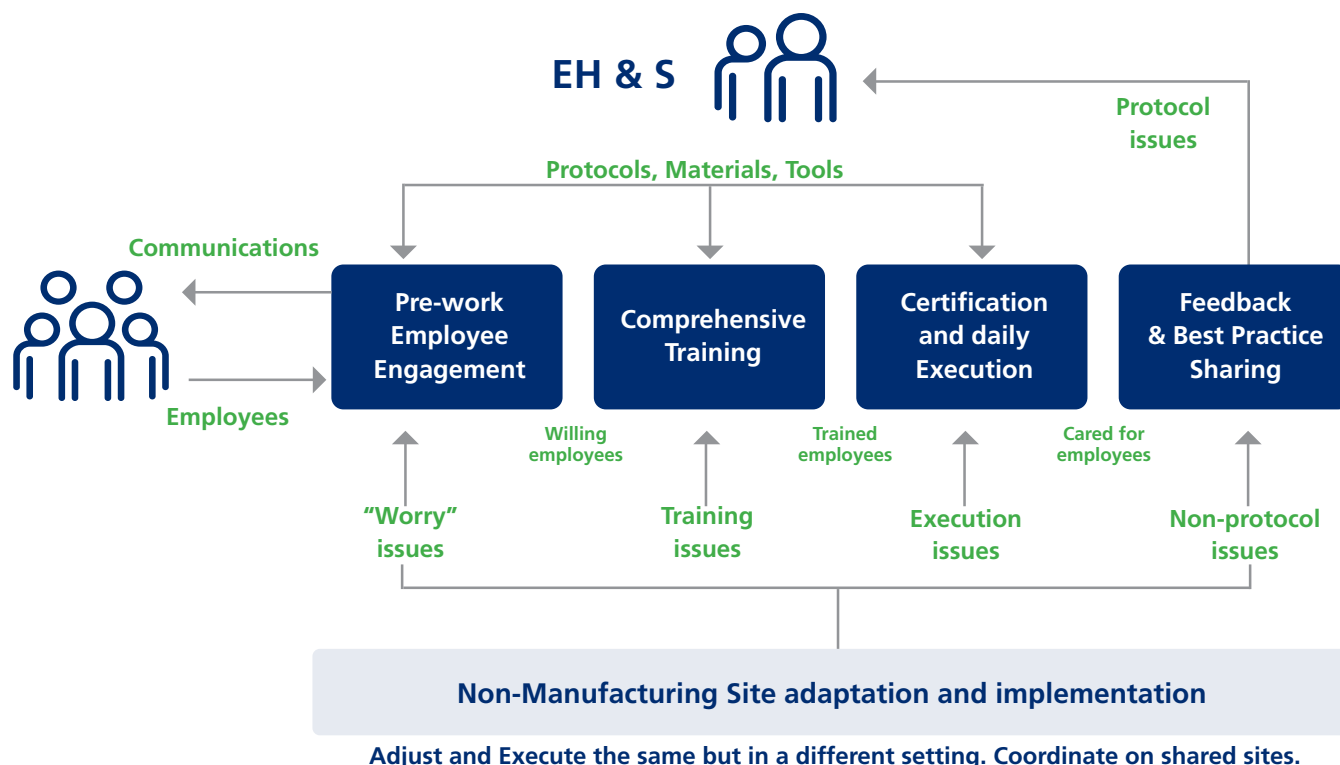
EH & S

Protocol issues

Protocols, Materials, Tools

Communications

Pre-work Employee Engagement

Comprehensive Training

Certification and daily Execution

Feedback & Best Practice Sharing

Employees

Willing employees

Trained employees

Cared for employees

“Worry” issues

Training issues

Execution issues

Non-protocol issues

Non-Manufacturing Site adaptation and implementation

Adjust and Execute the same but in a different setting. Coordinate on shared sites.